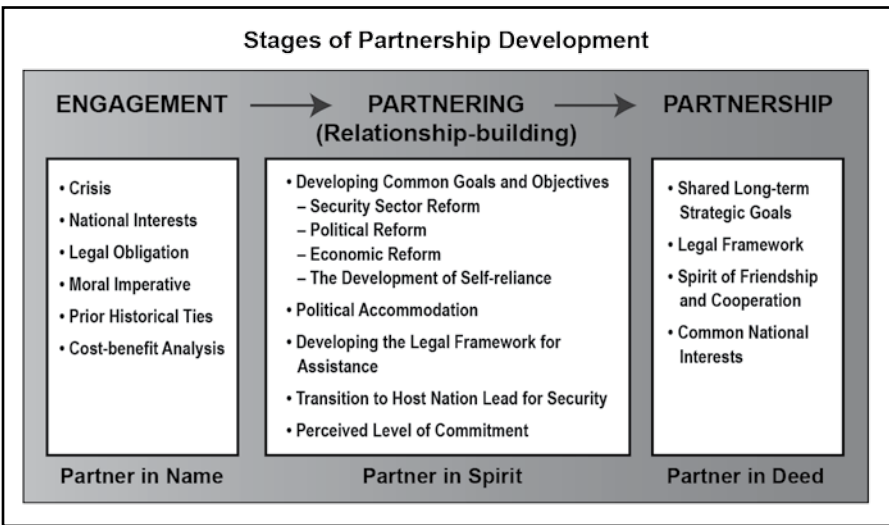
Stages of Partnership Development

ENGAGEMENT

PARTNERING
(Relationship-building)

PARTNERSHIP

• Crisis
• National Interests
• Legal Obligation
• Moral Imperative
• Prior Historical Ties
• Cost-benefit Analysis

Partner in Name

• Developing Common Goals and Objectives
– Security Sector Reform
– Political Reform
– Economic Reform
– The Development of Self-reliance
• Political Accommodation
• Developing the Legal Framework for Assistance
• Transition to Host Nation Lead for Security
• Perceived Level of Commitment

Partner in Spirit

• Shared Long-term Strategic Goals
• Legal Framework
• Spirit of Friendship and Cooperation
• Common National Interests

Partner in Deed